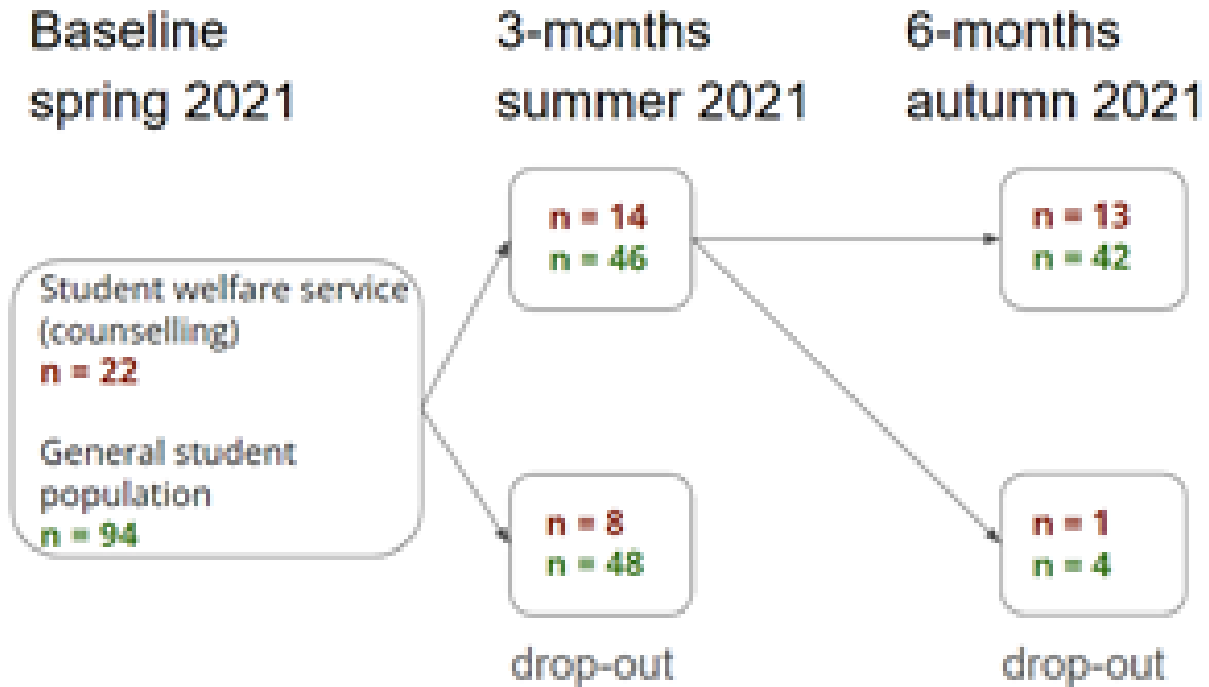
Baseline
spring 2021

3-months
summer 2021

6-months
autumn 2021

Student welfare service (counselling)
n = 22

General student population
n = 94

n = 14
n = 46

n = 8
n = 48

drop-out

n = 13
n = 42

n = 1
n = 4

drop-out